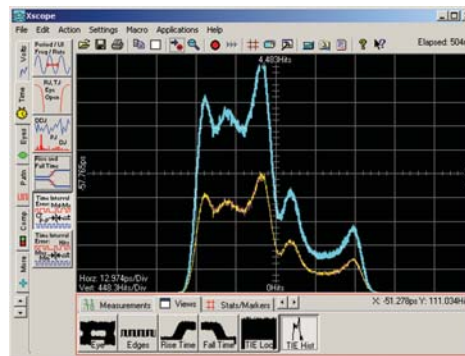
Xscope

File Edit Action Settings Macro Applications Help

Elapsed: 504

Volts

Time

Eyes

Path

Comp

More

Pulsed / UI Prog / Pats

RJ, TJ Eye Open

DDJ RJ DJ

Rise and Fall Time

Time Interval Error

Time Interval Error

4.483Hits

57.795ps

0Hits

Horz: 12.974ps/Div
Vert: 448.3Hits/Div

Measurements

Views

Stats/Markers

X: -51.278ps Y: 111.034Hi

Eye

Edges

Rise Time

Fall Time

TIE Loc

TIE Hist